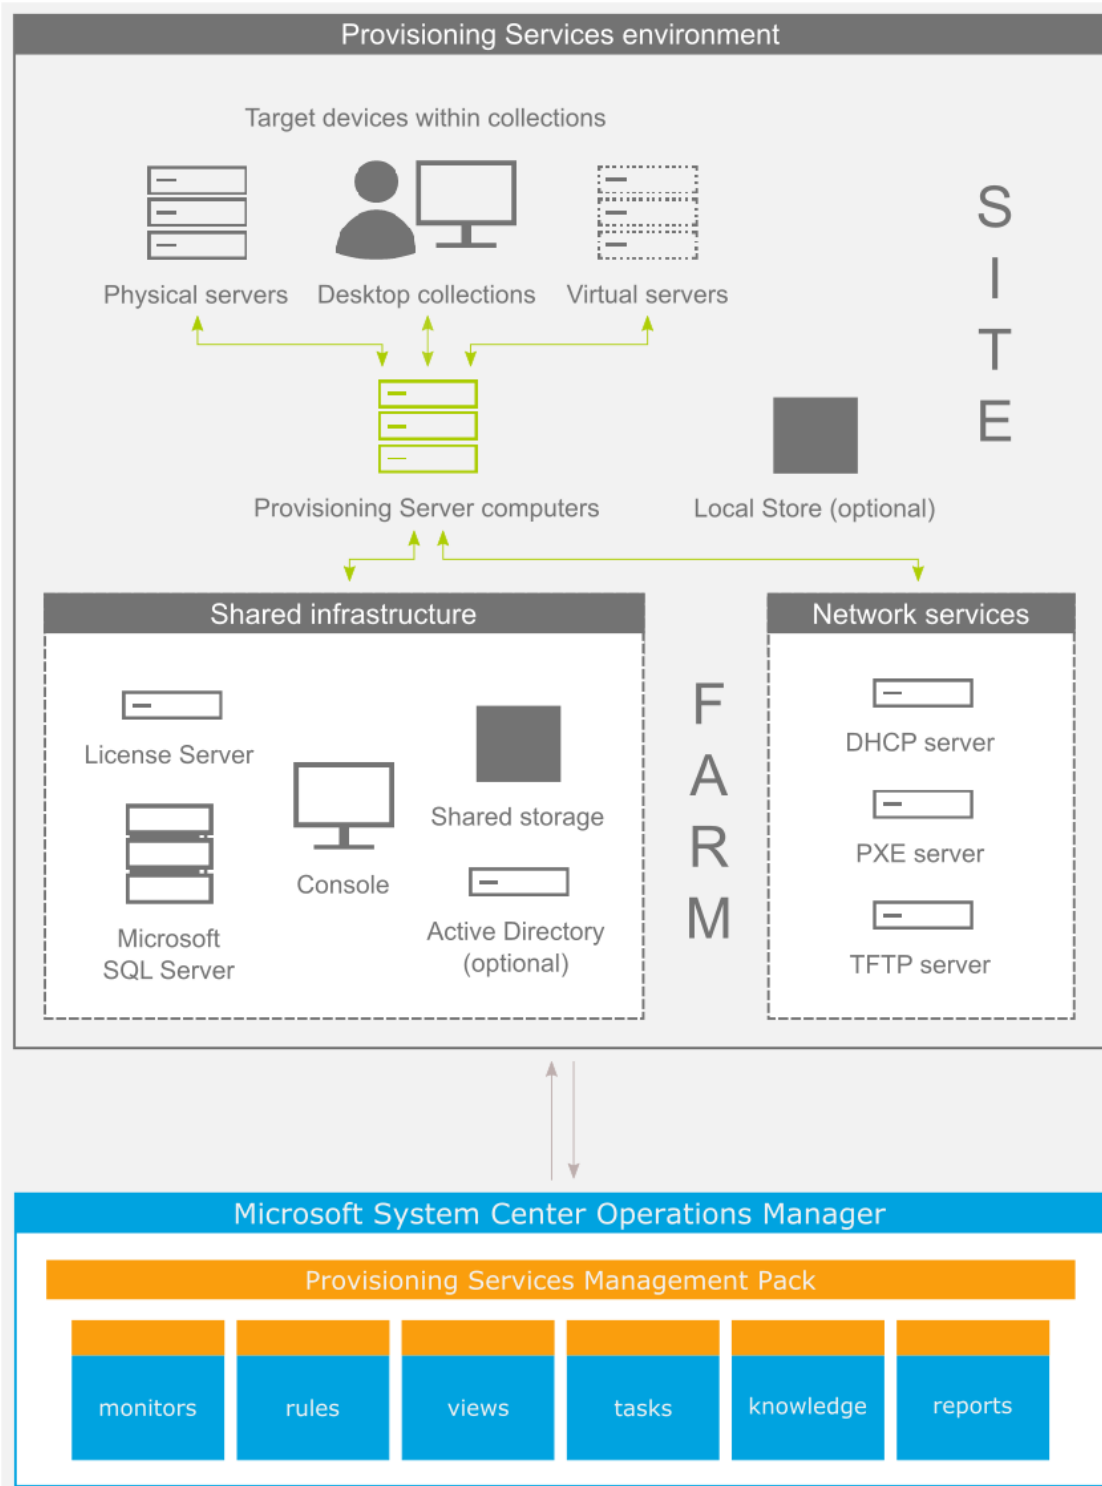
Provisioning Services environment

Target devices within collections

Physical servers

Desktop collections

Virtual servers

SITE

Provisioning Server computers

Local Store (optional)

Shared infrastructure

License Server

Console

Shared storage

Microsoft SQL Server

Active Directory (optional)

FARM

Network services

DHCP server

PXE server

TFTP server

Microsoft System Center Operations Manager

Provisioning Services Management Pack

monitors

rules

views

tasks

knowledge

reports